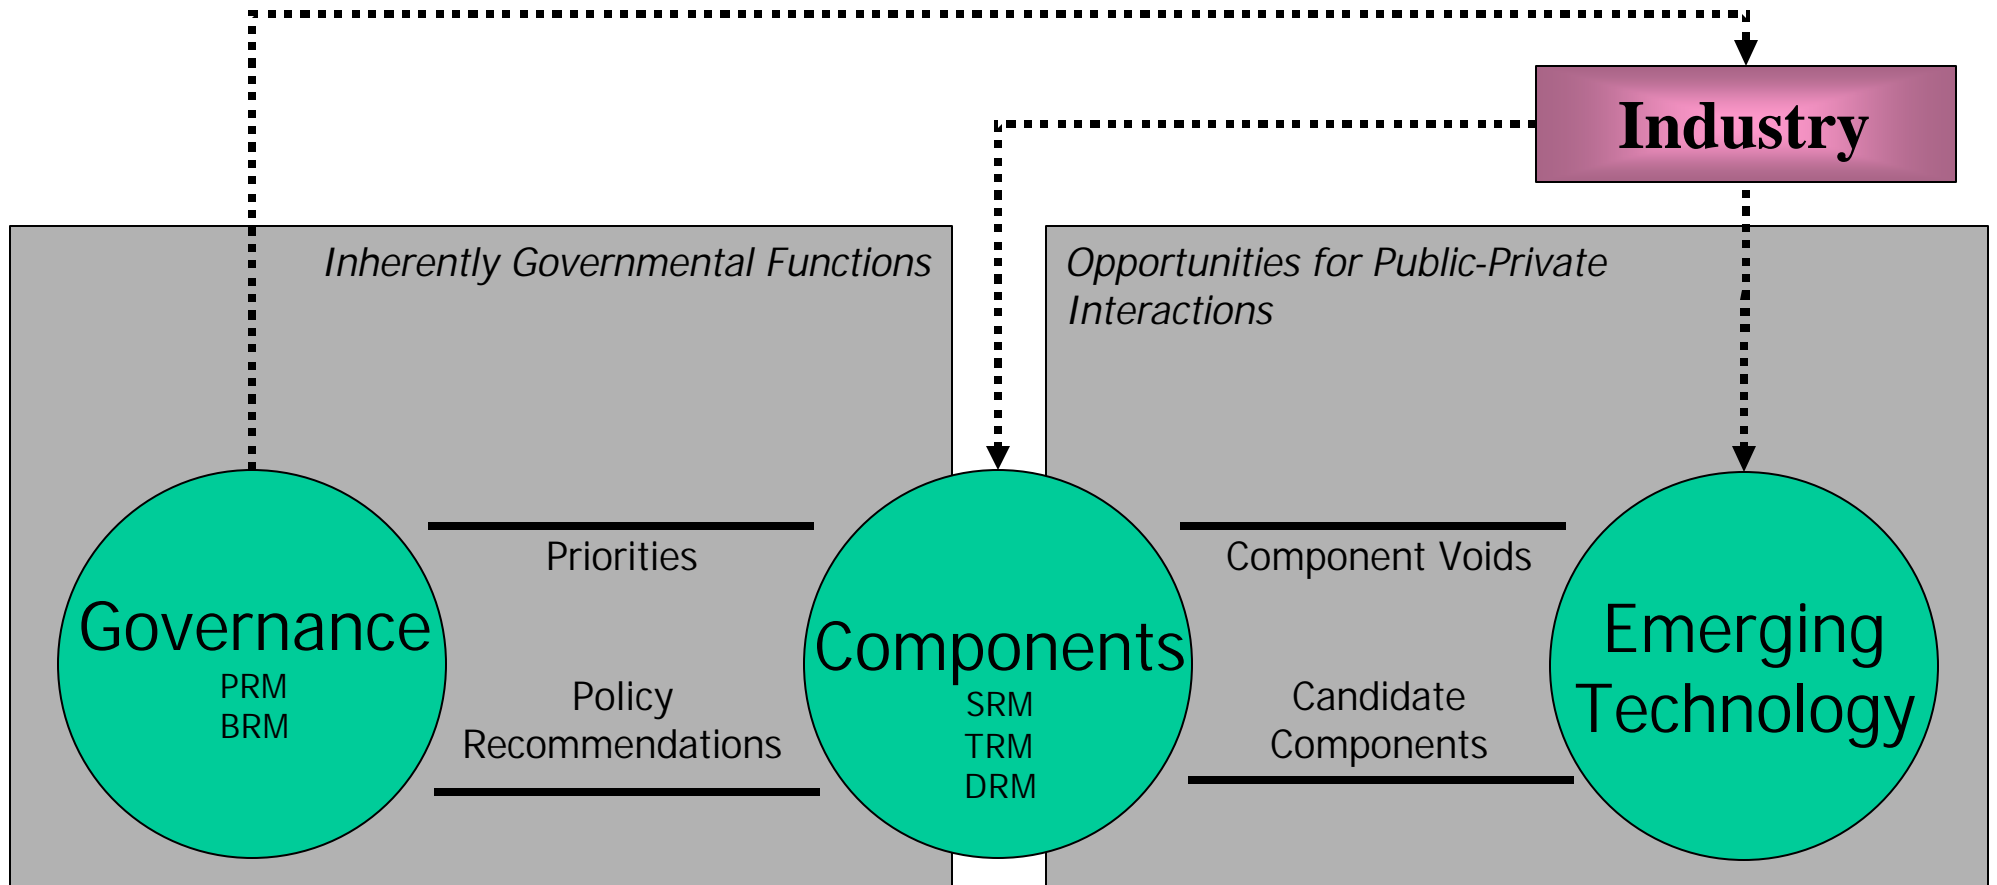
Industry

Inherently Governmental Functions

Opportunities for Public-Private Interactions

Governance
PRM
BRM

Priorities

Policy Recommendations

Components
SRM
TRM
DRM

Component Voids

Candidate Components

Emerging Technology